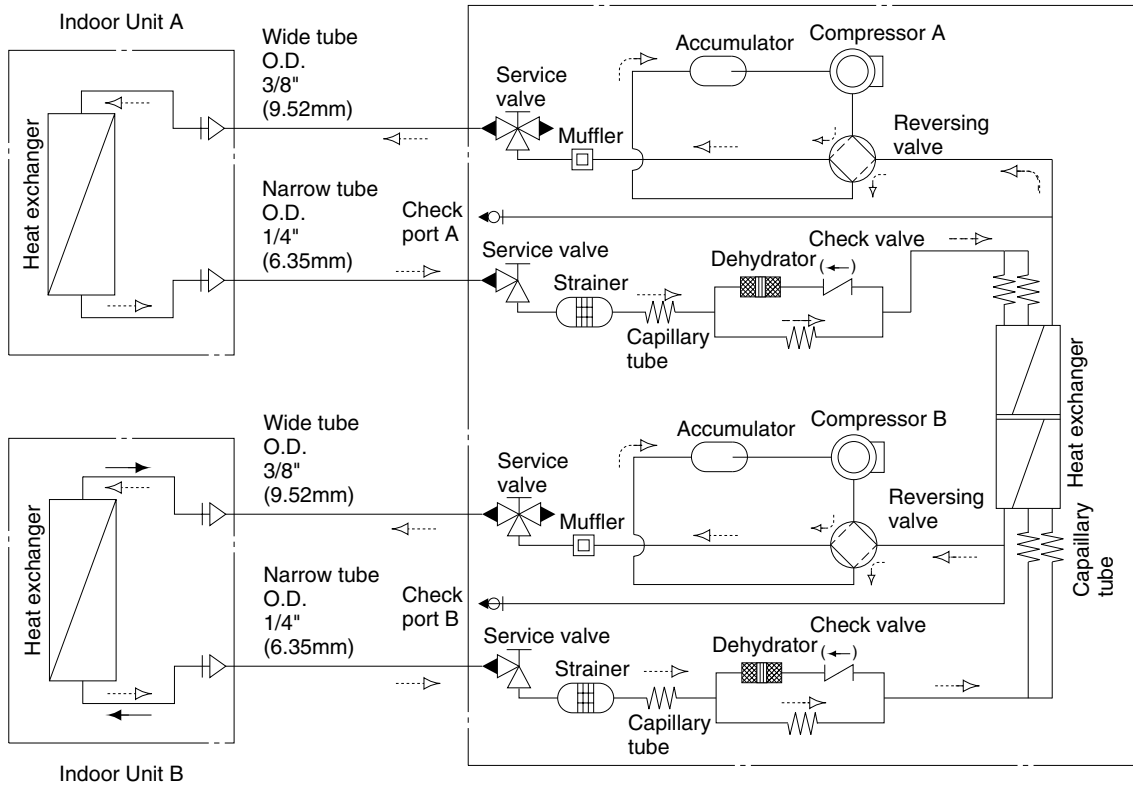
Indoor Unit A

Heat exchanger

Wide tube O.D. 3/8" (9.52mm)

Service valve

Accumulator

Compressor A

Muffler

Reversing valve

Narrow tube O.D. 1/4" (6.35mm)

Check port A

Service valve

Check valve

Dehydrator

(←)

Strainer

Capillary tube

Heat exchanger

Wide tube O.D. 3/8" (9.52mm)

Service valve

Accumulator

Compressor B

Heat exchanger

Muffler

Reversing valve

Capillary tube

Narrow tube O.D. 1/4" (6.35mm)

Check port B

Service valve

Check valve

Dehydrator

(←)

Strainer

Capillary tube

Indoor Unit B